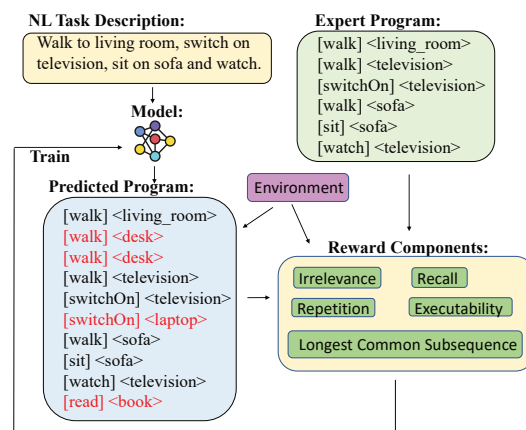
NL Task Description:

Walk to living room, switch on television, sit on sofa and watch.

Expert Program:

[walk] <living_room>
[walk] <television>
[switchOn] <television>
[walk] <sofa>
[sit] <sofa>
[watch] <television>

Model:

Train

Predicted Program:

[walk] <living_room>
[walk] <desk>
[walk] <desk>
[walk] <television>
[switchOn] <television>
[switchOn] <laptop>
[walk] <sofa>
[sit] <sofa>
[watch] <television>
[read] <book>

Environment

Reward Components:

Irrelevance

Recall

Repetition

Executability

Longest Common Subsequence